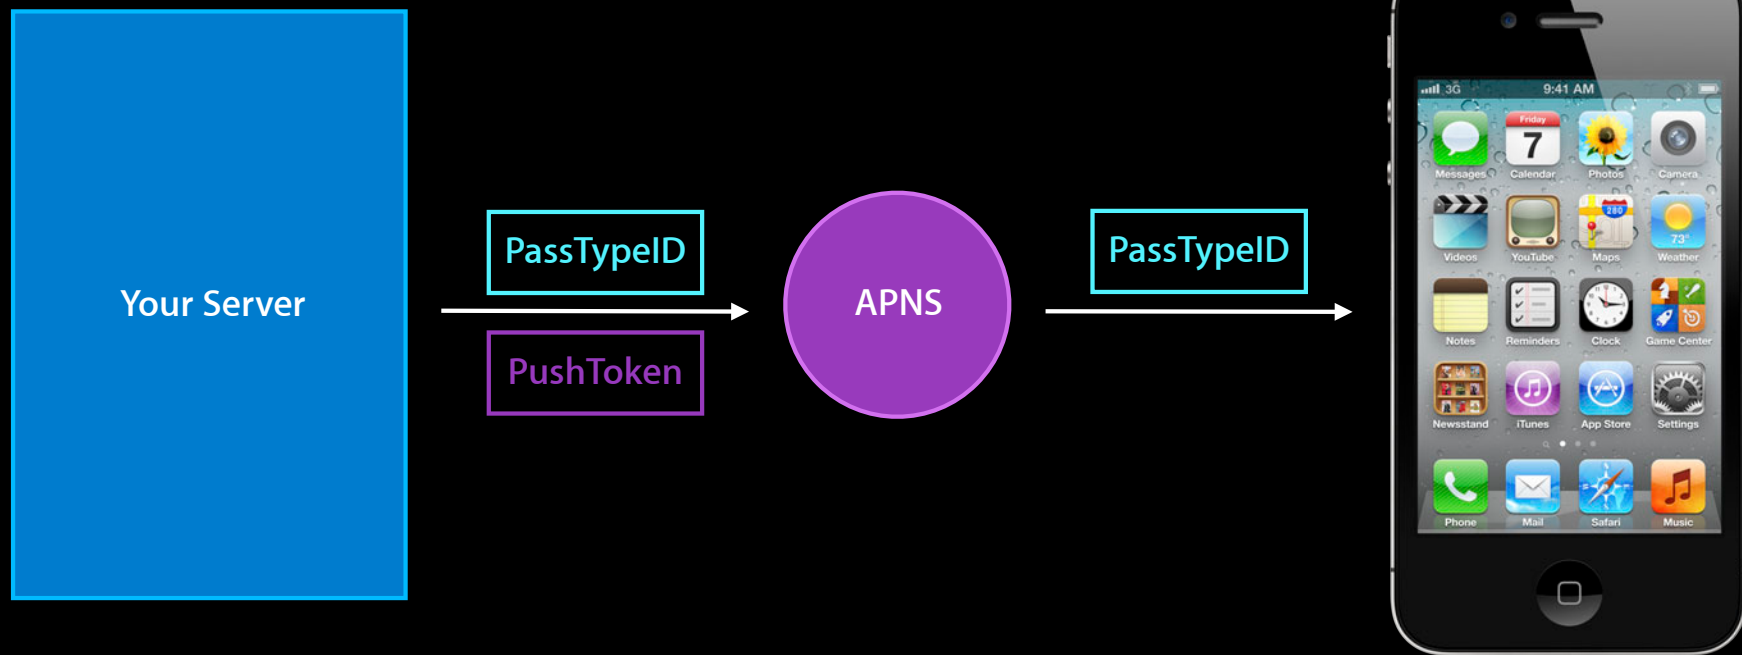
Your Server

PassTypeID

PushToken

APNS

PassTypeID

3G 9:41 AM

Messages

Friday 7 Calendar

Photos

Camera

Videos

YouTube

280 Maps

73° Weather

Notes

Reminders

Clock

Game Center

Newsstand

iTunes

App Store

Settings

Phone

Mail

Safari

Music